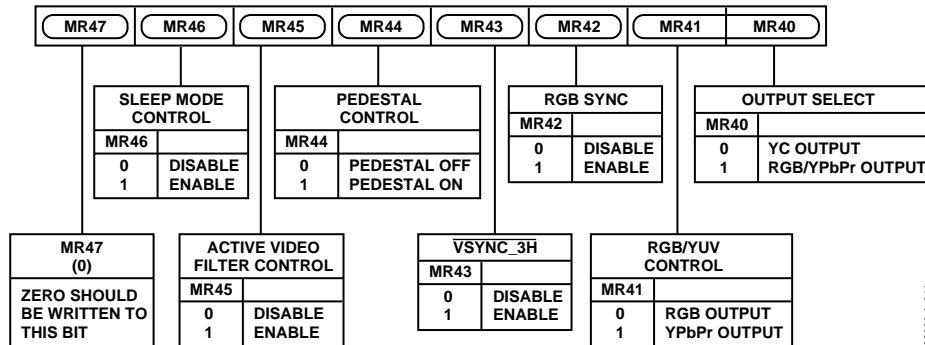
| MR47 | MR46 | MR45 | MR44 | MR43 | MR42 | MR41 | MR40 |
|---|---|---|---|---|---|---|---|

SLEEP MODE CONTROL

| MR46 | |
|---|---|
| 0 | DISABLE |
| 1 | ENABLE |

PEDESTAL CONTROL

| MR44 | |
|---|---|
| 0 | PEDESTAL OFF |
| 1 | PEDESTAL ON |

RGB SYNC

| MR42 | |
|---|---|
| 0 | DISABLE |
| 1 | ENABLE |

OUTPUT SELECT

| MR40 | |
|---|---|
| 0 | YC OUTPUT |
| 1 | RGB/YPbPr OUTPUT |

MR47 (0)

ZERO SHOULD BE WRITTEN TO THIS BIT

ACTIVE VIDEO FILTER CONTROL

| MR45 | |
|---|---|
| 0 | DISABLE |
| 1 | ENABLE |

$\overline{\text{VSYNC\_3H}}$

| MR43 | |
|---|---|
| 0 | DISABLE |
| 1 | ENABLE |

RGB/YUV CONTROL

| MR41 | |
|---|---|
| 0 | RGB OUTPUT |
| 1 | YPbPr OUTPUT |